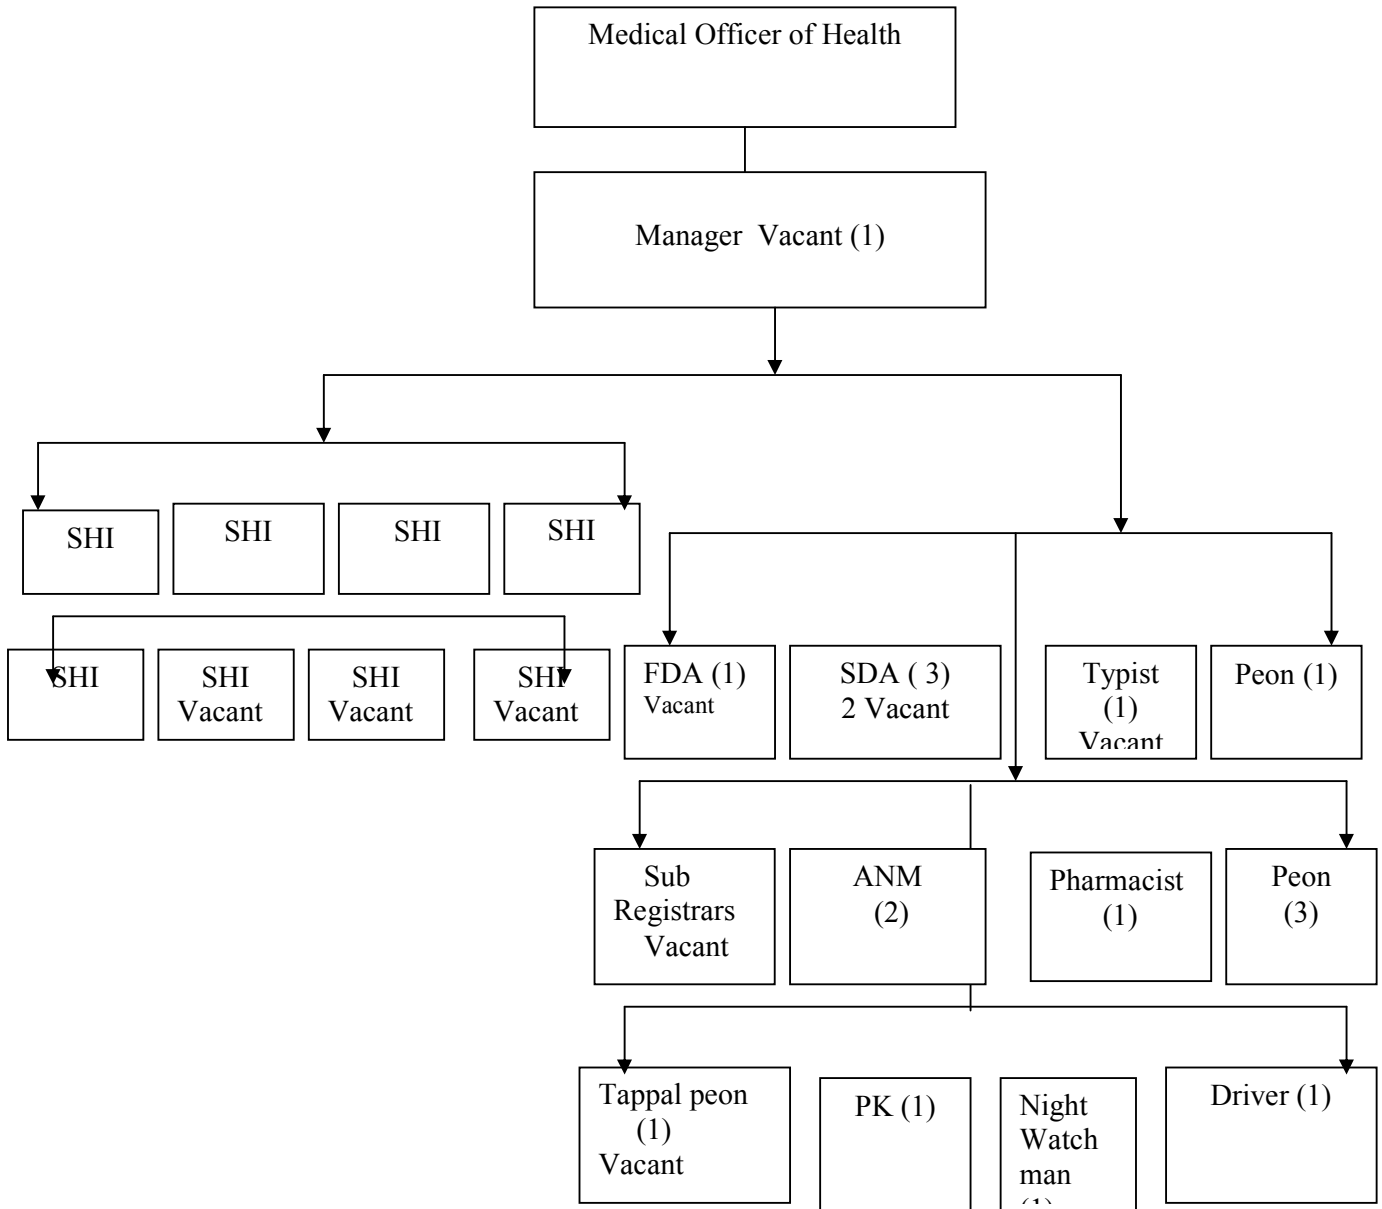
Medical Officer of Health

Manager Vacant (1)

SHI

SHI

SHI

SHI

SHI

SHI Vacant

SHI Vacant

SHI Vacant

FDA (1) Vacant

SDA ( 3) 2 Vacant

Typist (1) Vacant

Peon (1)

Sub Registrars Vacant

ANM (2)

Pharmacist (1)

Peon (3)

Tappal peon (1) Vacant

PK (1)

Night Watch man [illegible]

Driver (1)